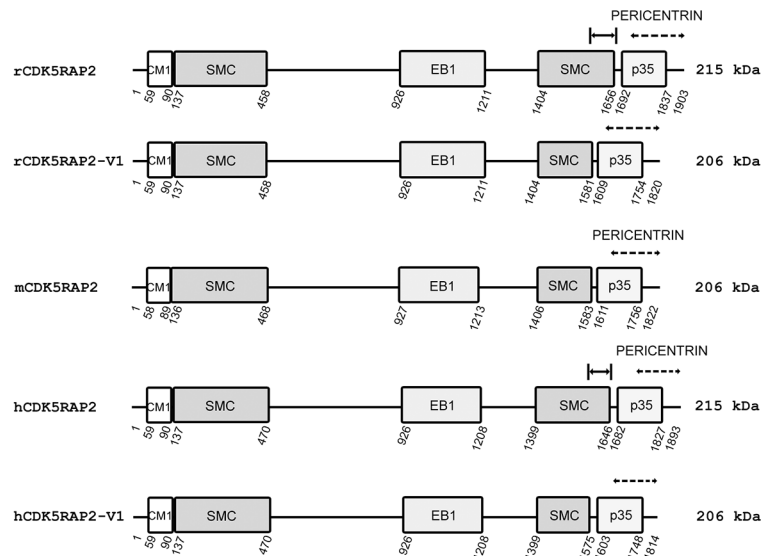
PERICENTRIN

rCDK5RAP2 CM1 SMC EB1 SMC p35 215 kDa
1 59 90 137 458 926 1211 1404 1656 1692 1837 1903

rCDK5RAP2-V1 CM1 SMC EB1 SMC p35 206 kDa
1 59 90 137 458 926 1211 1404 1581 1609 1754 1820

PERICENTRIN

mCDK5RAP2 CM1 SMC EB1 SMC p35 206 kDa
1 58 89 136 468 927 1213 1406 1583 1611 1756 1822

PERICENTRIN

hCDK5RAP2 CM1 SMC EB1 SMC p35 215 kDa
1 59 90 137 470 926 1208 1399 1646 1682 1827 1893

hCDK5RAP2-V1 CM1 SMC EB1 SMC p35 206 kDa
1 59 90 137 470 926 1208 1399 1575 1603 1748 1814